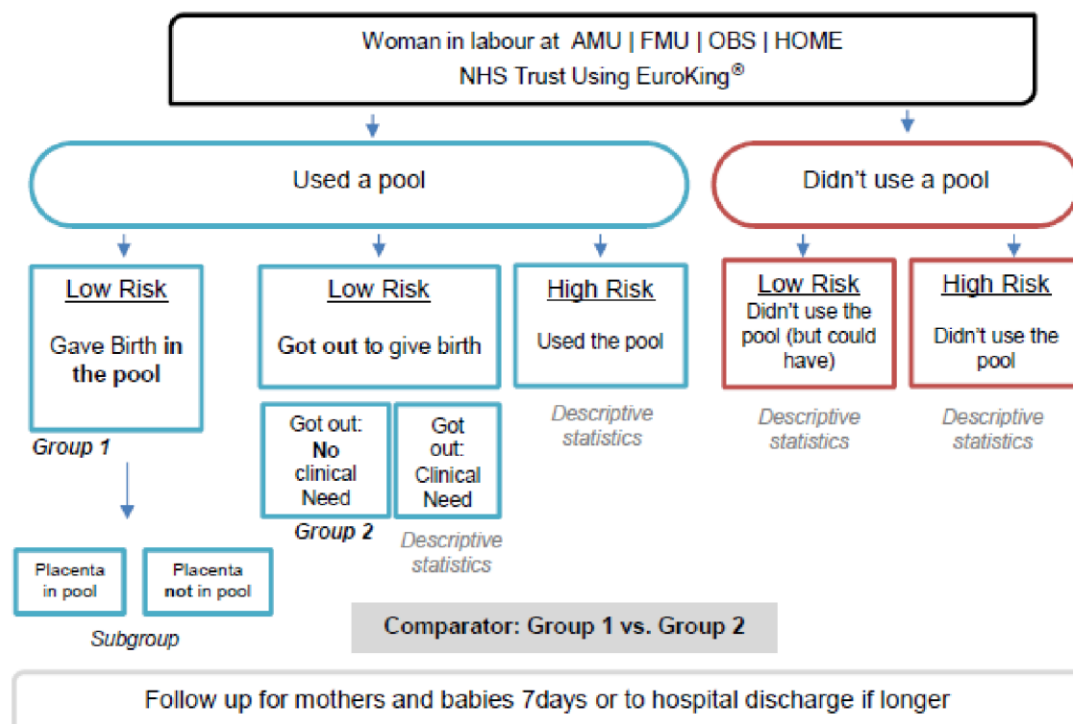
Woman in labour at AMU | FMU | OBS | HOME
NHS Trust Using EuroKing®

Used a pool

Didn't use a pool

Low Risk
Gave Birth in the pool

Group 1

Low Risk
Got out to give birth

Got out: No clinical Need

Group 2

Got out: Clinical Need

Descriptive statistics

High Risk
Used the pool

Descriptive statistics

Low Risk
Didn't use the pool (but could have)

Descriptive statistics

High Risk
Didn't use the pool

Descriptive statistics

Placenta in pool

Placenta not in pool

Subgroup

Comparator: Group 1 vs. Group 2

Follow up for mothers and babies 7days or to hospital discharge if longer